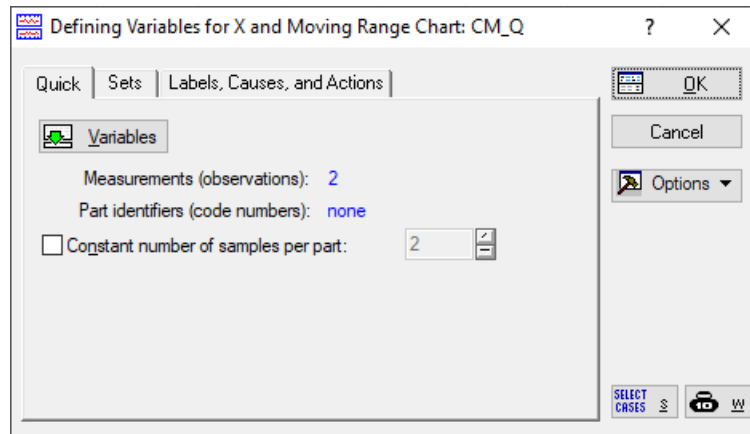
Defining Variables for X and Moving Range Chart: CM_Q

?

X

Quick | Sets | Labels, Causes, and Actions

Variables

Measurements (observations): 2

Part identifiers (code numbers): none

Constant number of samples per part: 2

OK

Cancel

Options

SELECT CASES S

W